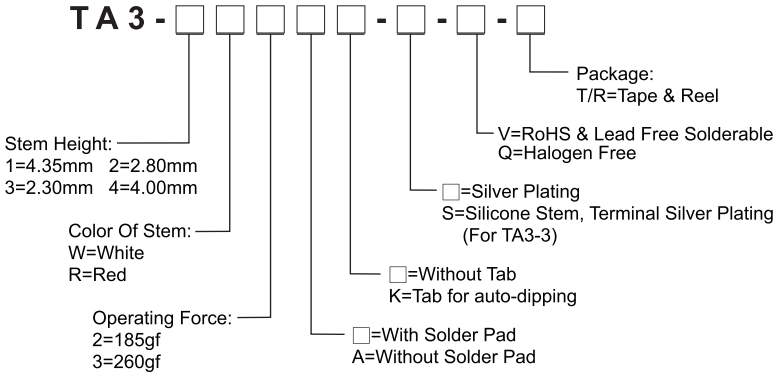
TA3 - □□□□ - □ - □ - □

Package:
T/R=Tape & Reel

V=RoHS & Lead Free Solderable
Q=Halogen Free

□=Silver Plating
S=Silicone Stem, Terminal Silver Plating (For TA3-3)

Stem Height:
1=4.35mm 2=2.80mm
3=2.30mm 4=4.00mm

Color Of Stem:
W=White
R=Red

□=Without Tab
K=Tab for auto-dipping

Operating Force:
2=185gf
3=260gf

□=With Solder Pad
A=Without Solder Pad